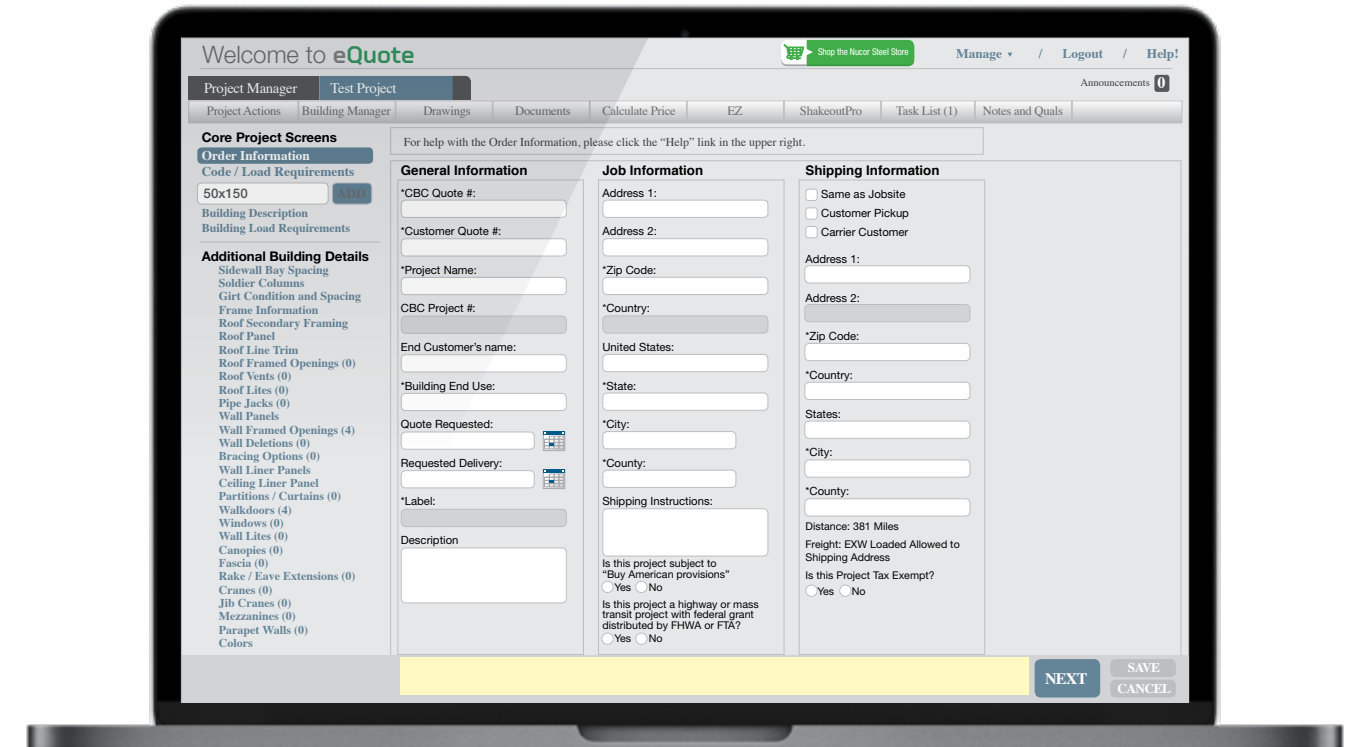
Welcome to eQuote

Shop the Nucor Steel Store

Manage ▾ / Logout / Help!

Project Manager | Test Project

Announcements 0

Project Actions | Building Manager | Drawings | Documents | Calculate Price | EZ | ShakeoutPro | Task List (1) | Notes and Quals

Core Project Screens
Order Information
Code / Load Requirements
50x150 ADD
Building Description
Building Load Requirements

Additional Building Details
Sidewall Bay Spacing
Soldier Columns
Girt Condition and Spacing
Frame Information
Roof Secondary Framing
Roof Panel
Roof Line Trim
Roof Framed Openings (0)
Roof Vents (0)
Roof Lites (0)
Pipe Jacks (0)
Wall Panels
Wall Framed Openings (4)
Wall Deletions (0)
Bracing Options (0)
Wall Liner Panels
Ceiling Liner Panel
Partitions / Curtains (0)
Walkdoors (4)
Windows (0)
Wall Lites (0)
Canopies (0)
Fascia (0)
Rake / Eave Extensions (0)
Cranes (0)
Jib Cranes (0)
Mezzanines (0)
Parapet Walls (0)
Colors

For help with the Order Information, please click the "Help" link in the upper right.

General Information
*CBC Quote #:
*Customer Quote #:
*Project Name:
CBC Project #:
End Customer's name:
*Building End Use:
Quote Requested:
Requested Delivery:
*Label:
Description

Job Information
Address 1:
Address 2:
*Zip Code:
*Country:
United States:
*State:
*City:
*County:
Shipping Instructions:
Is this project subject to "Buy American provisions"
Yes No
Is this project a highway or mass transit project with federal grant distributed by FHWA or FTA?
Yes No

Shipping Information
Same as Jobsite
Customer Pickup
Carrier Customer
Address 1:
Address 2:
*Zip Code:
*Country:
States:
*City:
*County:
Distance: 381 Miles
Freight: EXW Loaded Allowed to Shipping Address
Is this Project Tax Exempt?
Yes No

NEXT
SAVE
CANCEL